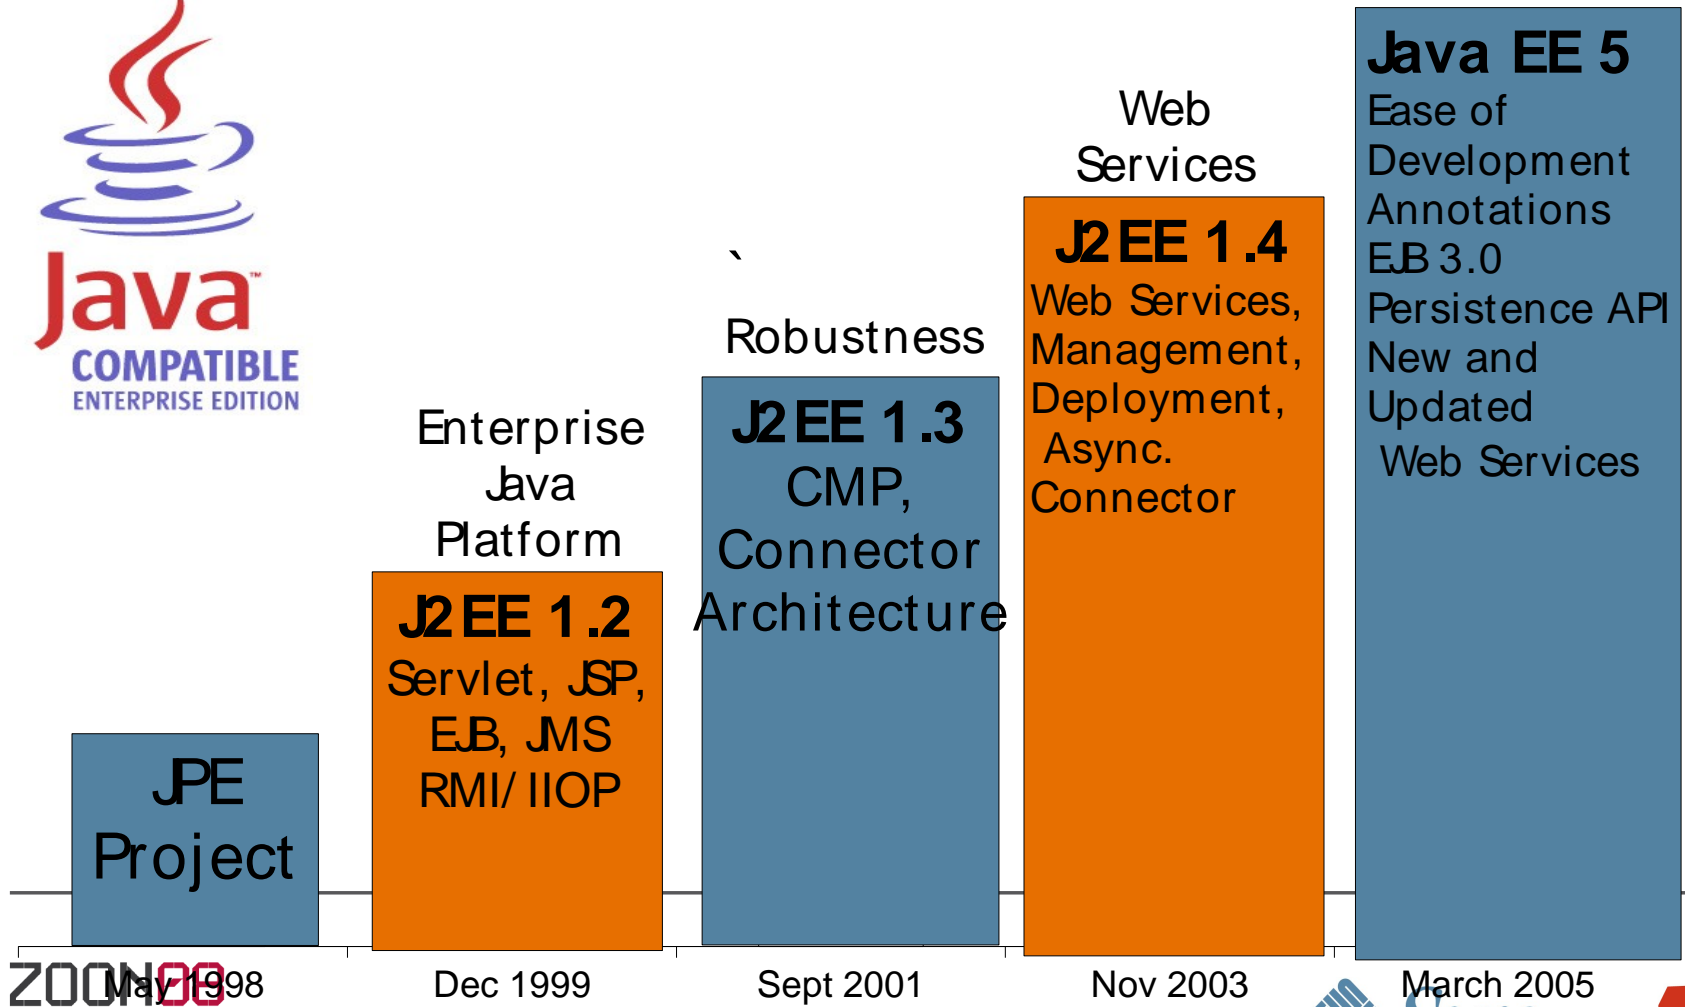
Java™
COMPATIBLE
ENTERPRISE EDITION

JPE Project

Enterprise Java Platform

J2EE 1.2
Servlet, JSP, EJB, JMS
RMI/IIOP

`

Robustness

J2EE 1.3
CMP, Connector Architecture

Web Services

J2EE 1.4
Web Services, Management, Deployment, Async. Connector

Java EE 5
Ease of Development
Annotations
EJB 3.0
Persistence API
New and Updated Web Services

May 1998

Dec 1999

Sept 2001

Nov 2003

March 2005

ZOOM